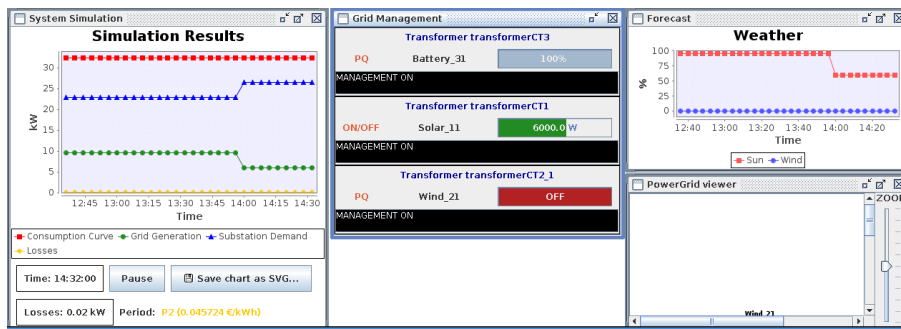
System Simulation

Simulation Results

kW

30
25
20
15
10
5
0

12:45 13:00 13:15 13:30 13:45 14:00 14:15 14:30

Time

Consumption Curve Grid Generation Substation Demand Losses

Time: 14:32:00

Pause

Save chart as SVG...

Losses: 0.02 kW

Period: P2 (0.045724 €/kWh)

Grid Management

Transformer transformerCT3

PQ Battery_31 100%

MANAGEMENT ON

Transformer transformerCT1

ON/OFF Solar_11 6000.0 W

MANAGEMENT ON

Transformer transformerCT2_1

PQ Wind_21 OFF

MANAGEMENT ON

Forecast

Weather

%

100
75
50
25
0

12:40 13:00 13:20 13:40 14:00 14:20

Time

Sun Wind

PowerGrid viewer

ZOO

Wind 21